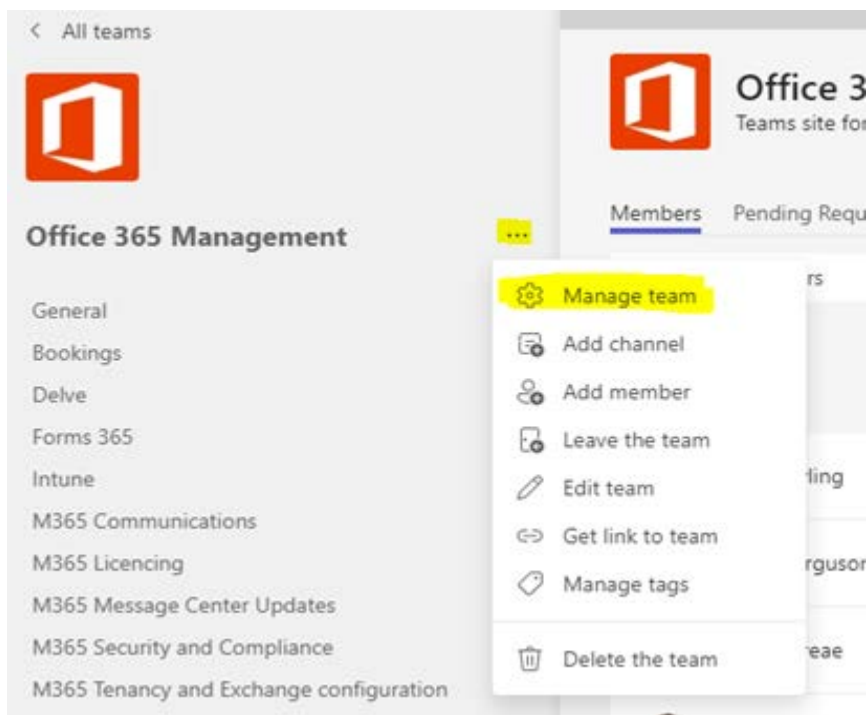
< All teams

Office 365 Management

...

General
Bookings
Delve
Forms 365
Intune
M365 Communications
M365 Licencing
M365 Message Center Updates
M365 Security and Compliance
M365 Tenancy and Exchange configuration

Manage team
Add channel
Add member
Leave the team
Edit team
Get link to team
Manage tags
Delete the team

Office 3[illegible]
Teams site fo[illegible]

Members
Pending Requ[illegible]

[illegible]rs
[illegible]ling
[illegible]rguso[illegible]
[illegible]eae